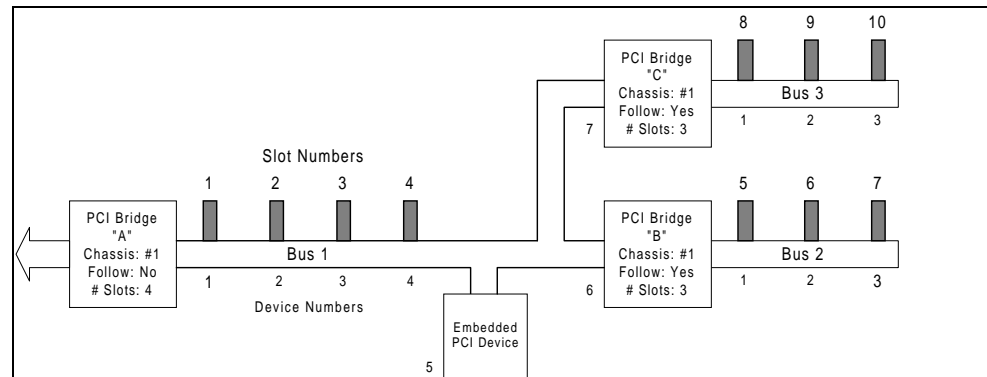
8 9 10

PCI Bridge "C" Chassis: #1 Follow: Yes # Slots: 3

Bus 3

1 2 3

7

Slot Numbers

1 2 3 4

5 6 7

PCI Bridge "A" Chassis: #1 Follow: No # Slots: 4

Bus 1

1 2 3 4

Device Numbers

PCI Bridge "B" Chassis: #1 Follow: Yes # Slots: 3

Bus 2

6

1 2 3

Embedded PCI Device

5